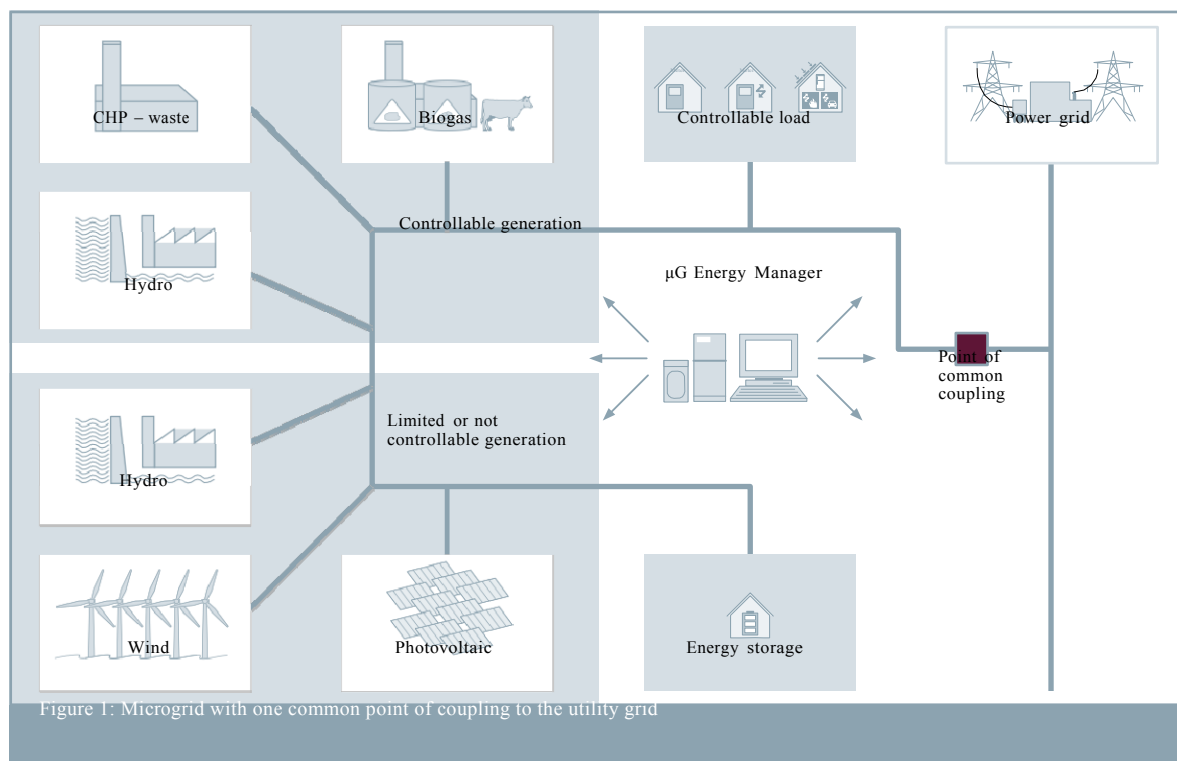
CHP – waste

Biogas

Controllable load

Power grid

Controllable generation

Hydro

μG Energy Manager

Point of common coupling

Limited or not controllable generation

Hydro

Wind

Photovoltaic

Energy storage

Figure 1: Microgrid with one common point of coupling to the utility grid